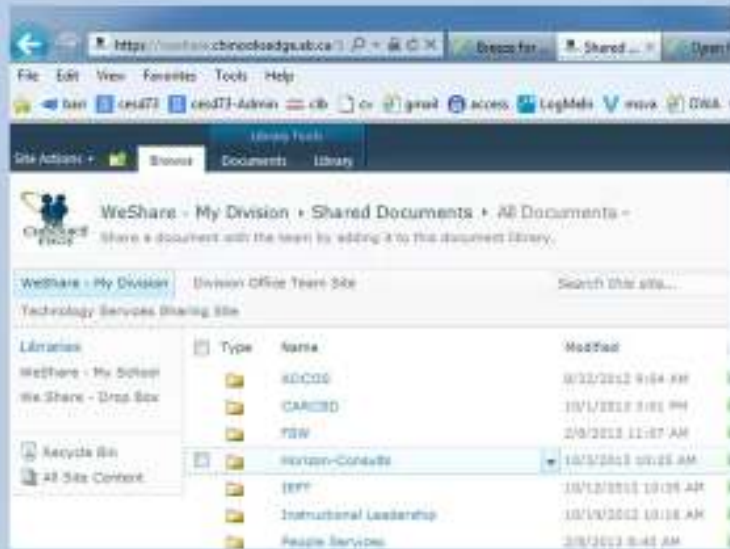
https://weshare.chinookedgsub.ca/ Breeze for... Shared ... Open

File Edit View Favorites Tools Help

bari cesd73 cesd73-Admin clb cv gmail access LogMeIn move OWA

Site Actions Browse Library Tools Documents Library

Chinook's Edge

WeShare - My Division ▸ Shared Documents ▸ All Documents -

Share a document with the team by adding it to this document library.

WeShare - My Division Division Office Team Site Search this site...

Technology Services Sharing Site

Libraries

WeShare - My School

We Share - Drop Box

Recycle Bin

All Site Content

| Type | Name | Modified |
|---|---|---|
| | ADCOS | 8/22/2012 9:04 AM |
| | CARCED | 10/1/2012 3:01 PM |
| | FSW | 2/8/2013 11:07 AM |
| | Horizon-Consults | 10/3/2012 10:25 AM |
| | IEPT | 10/12/2012 10:35 AM |
| | Instructional Leadership | 10/15/2012 10:16 AM |
| | People Services | 2/8/2013 8:43 AM |